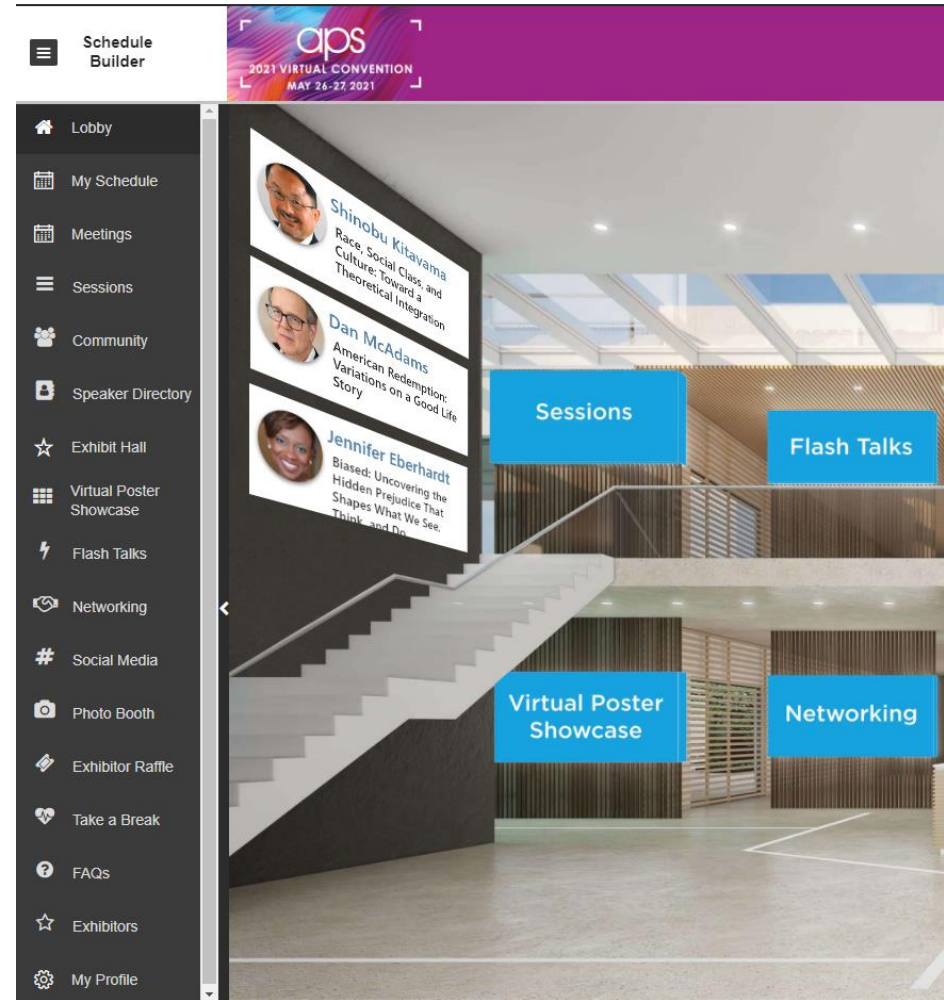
Schedule Builder

aps
2021 VIRTUAL CONVENTION
MAY 26-27, 2021

Lobby
My Schedule
Meetings
Sessions
Community
Speaker Directory
Exhibit Hall
Virtual Poster Showcase
Flash Talks
Networking
Social Media
Photo Booth
Exhibitor Raffle
Take a Break
FAQs
Exhibitors
My Profile

Shinobu Kitayama
Race, Social Class, and Culture: Toward a Theoretical Integration

Dan McAdams
American Redemption: Variations on a Good Life Story

Jennifer Eberhardt
Biased: Uncovering the Hidden Prejudice That Shapes What We See, Think, and Do

Sessions

Flash Talks

Virtual Poster Showcase

Networking